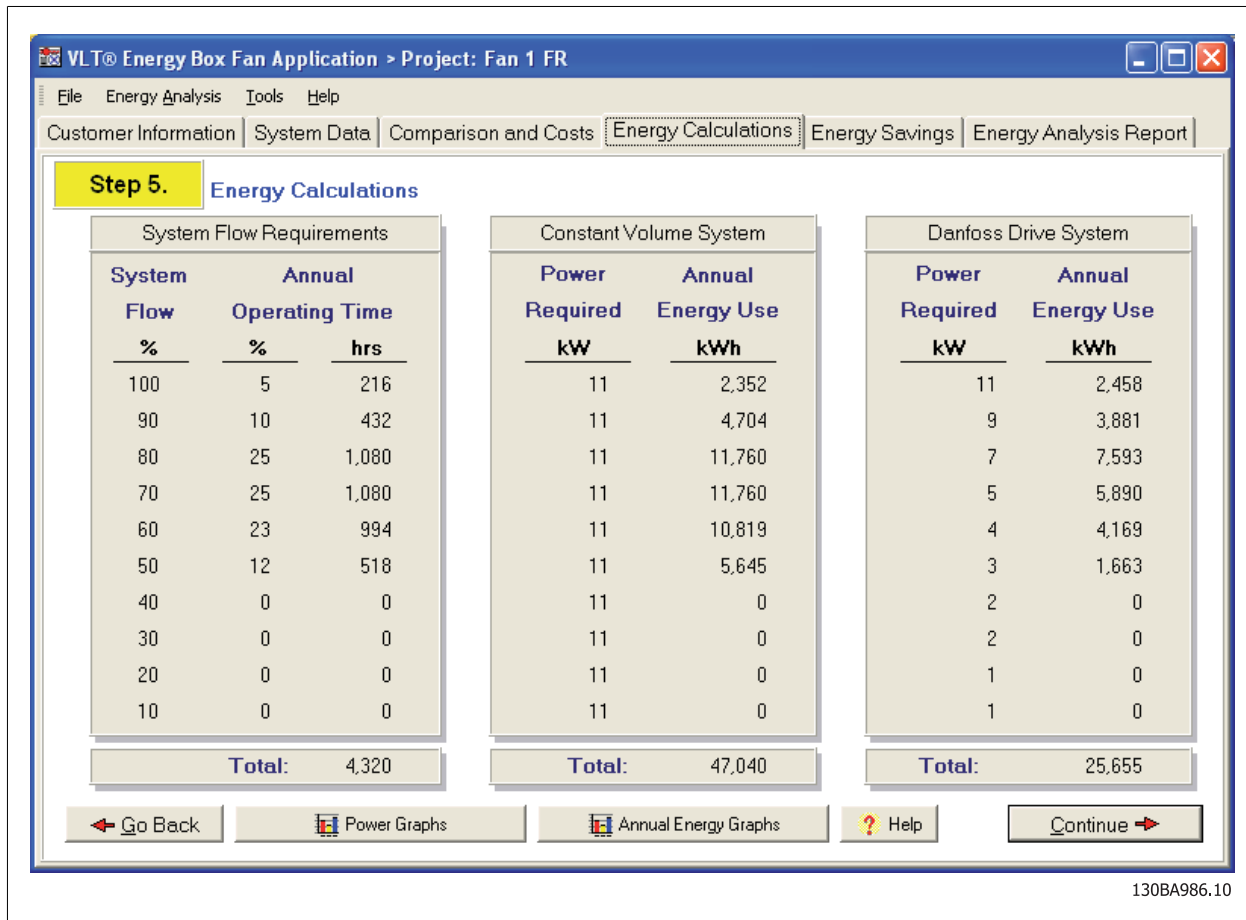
VLT® Energy Box Fan Application > Project: Fan 1 FR

File Energy Analysis Tools Help

Customer Information | System Data | Comparison and Costs | Energy Calculations | Energy Savings | Energy Analysis Report

Step 5. Energy Calculations

System Flow Requirements

| System Flow % | Annual Operating Time % | hrs |
|---|---|---|
| 100 | 5 | 216 |
| 90 | 10 | 432 |
| 80 | 25 | 1,080 |
| 70 | 25 | 1,080 |
| 60 | 23 | 994 |
| 50 | 12 | 518 |
| 40 | 0 | 0 |
| 30 | 0 | 0 |
| 20 | 0 | 0 |
| 10 | 0 | 0 |

Total: 4,320

Constant Volume System

| Power Required kW | Annual Energy Use kWh |
|---|---|
| 11 | 2,352 |
| 11 | 4,704 |
| 11 | 11,760 |
| 11 | 11,760 |
| 11 | 10,819 |
| 11 | 5,645 |
| 11 | 0 |
| 11 | 0 |
| 11 | 0 |
| 11 | 0 |

Total: 47,040

Danfoss Drive System

| Power Required kW | Annual Energy Use kWh |
|---|---|
| 11 | 2,458 |
| 9 | 3,881 |
| 7 | 7,593 |
| 5 | 5,890 |
| 4 | 4,169 |
| 3 | 1,663 |
| 2 | 0 |
| 2 | 0 |
| 1 | 0 |
| 1 | 0 |

Total: 25,655

Go Back | Power Graphs | Annual Energy Graphs | Help | Continue

130BA986.10